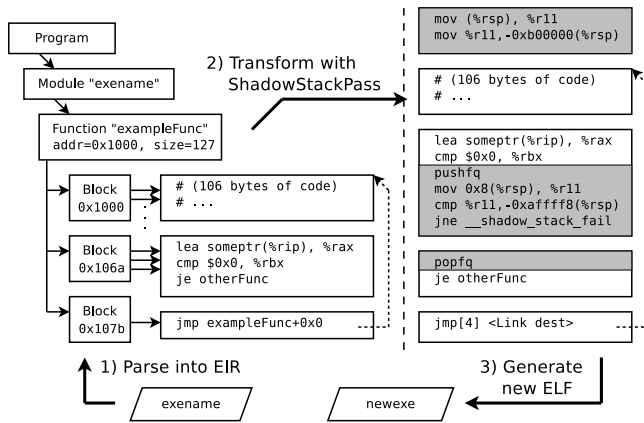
Program

Module "exename"

Function "exampleFunc"
addr=0x1000, size=127

Block
0x1000

# (106 bytes of code)
# ...

Block
0x106a

lea someptr(%rip), %rax
cmp $0x0, %rbx
je otherFunc

Block
0x107b

jmp exampleFunc+0x0

2) Transform with
ShadowStackPass

mov (%rsp), %r11
mov %r11,-0xb00000(%rsp)

# (106 bytes of code)
# ...

lea someptr(%rip), %rax
cmp $0x0, %rbx
pushfq
mov 0x8(%rsp), %r11
cmp %r11,-0xaffff8(%rsp)
jne __shadow_stack_fail

popfq
je otherFunc

jmp[4] <Link dest>

1) Parse into EIR

exename

newexe

3) Generate
new ELF